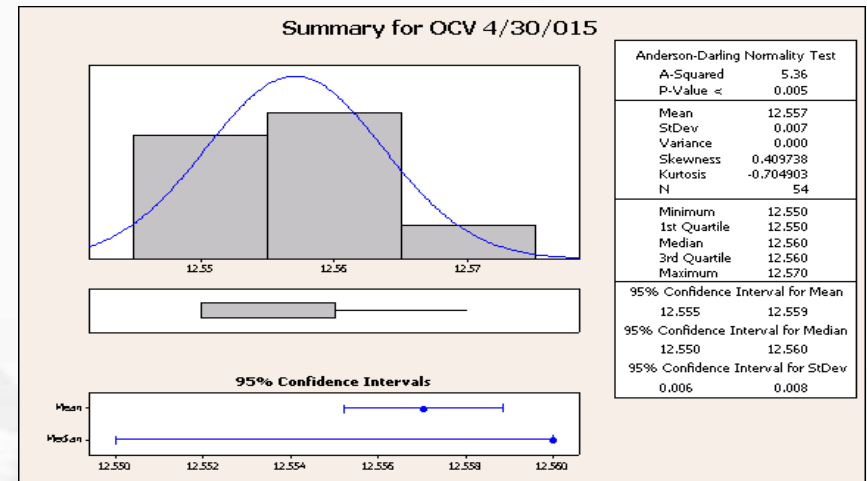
Summary for OCV 4/30/015

12.55
12.56
12.57

95% Confidence Intervals

Mean
Median

12.550
12.552
12.554
12.556
12.558
12.560

Anderson-Darling Normality Test
A-Squared 5.36
P-Value < 0.005

| | |
|---|---|
| Mean | 12.557 |
| StDev | 0.007 |
| Variance | 0.000 |
| Skewness | 0.409738 |
| Kurtosis | -0.704903 |
| N | 54 |

| | |
|---|---|
| Minimum | 12.550 |
| 1st Quartile | 12.550 |
| Median | 12.560 |
| 3rd Quartile | 12.560 |
| Maximum | 12.570 |

95% Confidence Interval for Mean
12.555 12.559
95% Confidence Interval for Median
12.550 12.560
95% Confidence Interval for StDev
0.006 0.008